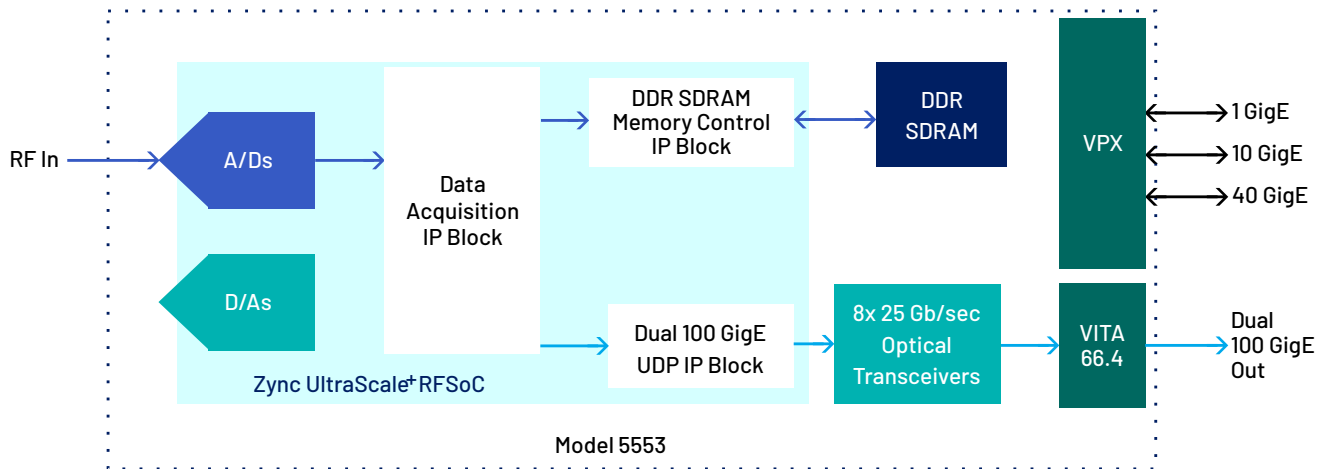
RF In

A/Ds

D/As

Data Acquisition IP Block

DDR SDRAM Memory Control IP Block

DDR SDRAM

VPX

1 GigE

10 GigE

40 GigE

Dual 100 GigE UDP IP Block

8x 25 Gb/sec Optical Transceivers

VITA 66.4

Dual 100 GigE Out

Zync UltraScale+ RFSoC

Model 5553